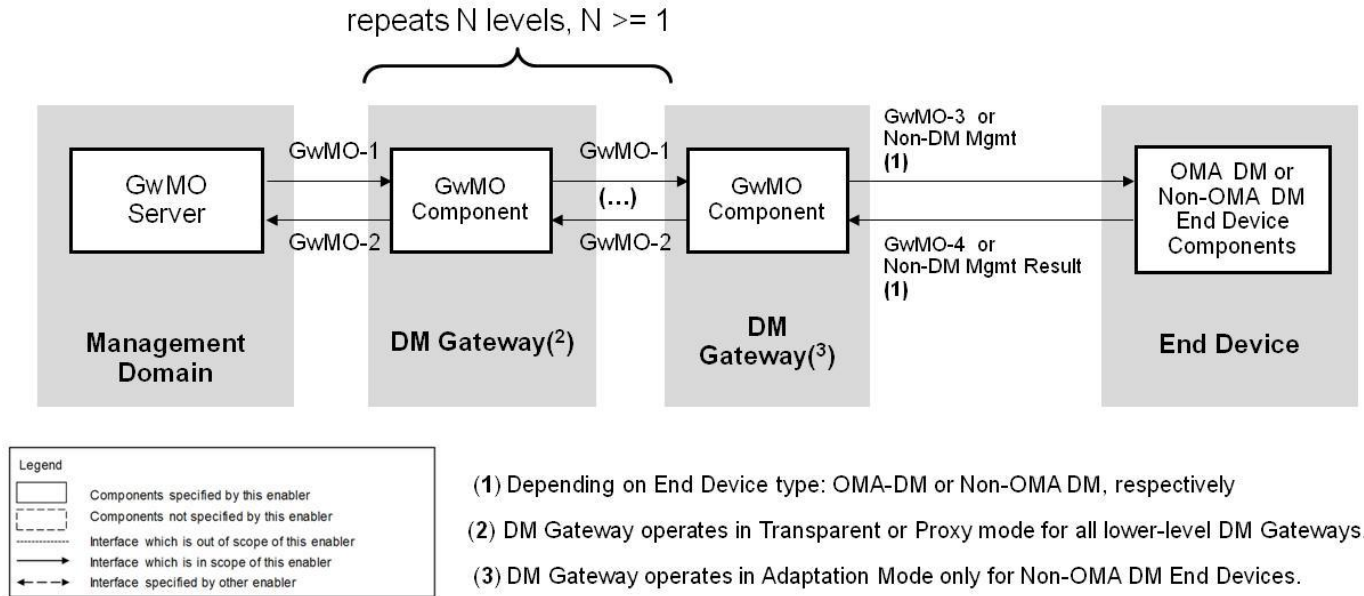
repeats N levels, N >= 1

GwMO-1

GwMO Server

GwMO-2

Management Domain

GwMO Component

(...)

GwMO-1

GwMO-2

DM Gateway(2)

GwMO Component

DM Gateway(3)

GwMO-3 or Non-DM Mgmt (1)

GwMO-4 or Non-DM Mgmt Result (1)

OMA DM or Non-OMA DM End Device Components

End Device

Legend
Components specified by this enabler
Components not specified by this enabler
Interface which is out of scope of this enabler
Interface which is in scope of this enabler
Interface specified by other enabler

(1) Depending on End Device type: OMA-DM or Non-OMA DM, respectively

(2) DM Gateway operates in Transparent or Proxy mode for all lower-level DM Gateways.

(3) DM Gateway operates in Adaptation Mode only for Non-OMA DM End Devices.